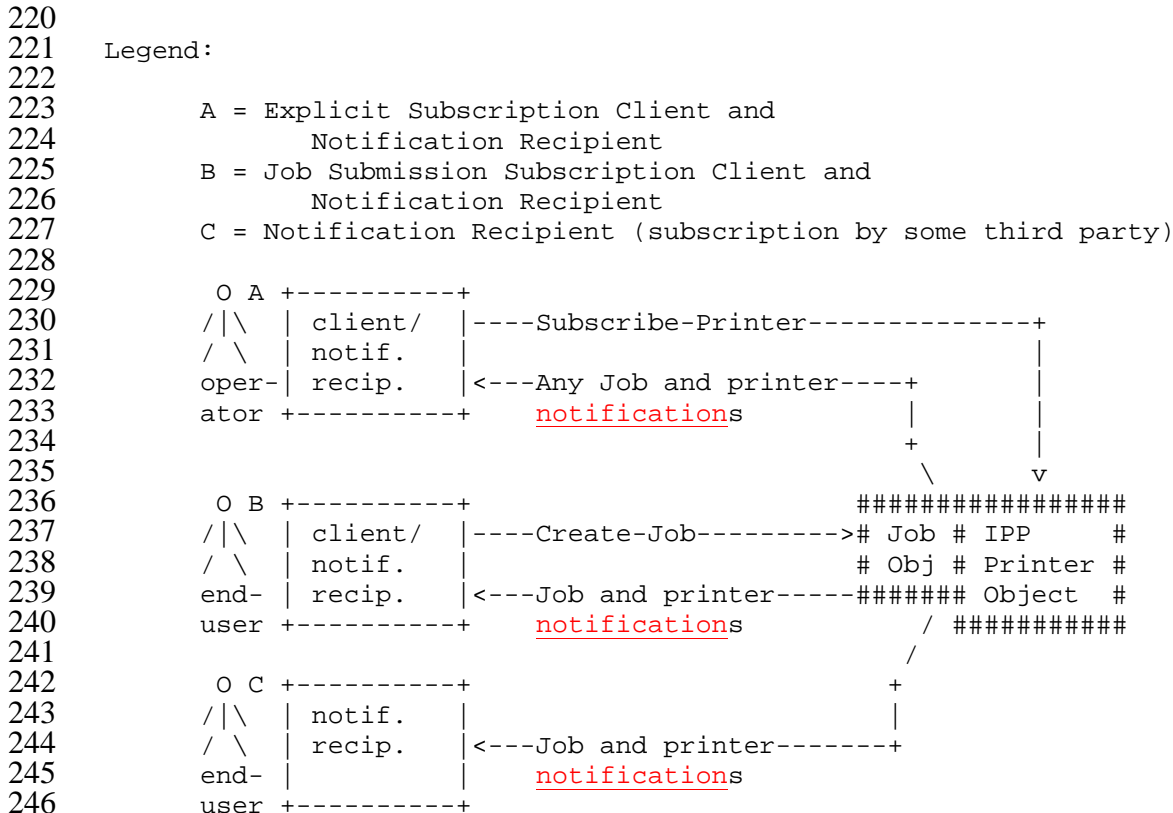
220
221 Legend:
222
223 A = Explicit Subscription Client and
224 Notification Recipient
225 B = Job Submission Subscription Client and
226 Notification Recipient
227 C = Notification Recipient (subscription by some third party)
228

```
229      O A +----------+
230     /|\  | client/  |----Subscribe-Printer--------------+
231     / \  | notif.   |                                   |
232     oper-| recip.   |<---Any Job and printer----+       |
233     ator +----------+    notifications          |       |
234                                                 +       |
235                                                  \      v
236      O B +----------+                      #################
237     /|\  | client/  |----Create-Job--------># Job # IPP     #
238     / \  | notif.   |                      # Obj # Printer #
239     end- | recip.   |<---Job and printer-----####### Object  #
240     user +----------+    notifications           / ###########
241                                                 /
242      O C +----------+                          +
243     /|\  | notif.   |                          |
244     / \  | recip.   |<---Job and printer-------+
245     end- |          |    notifications
246     user +----------+
```